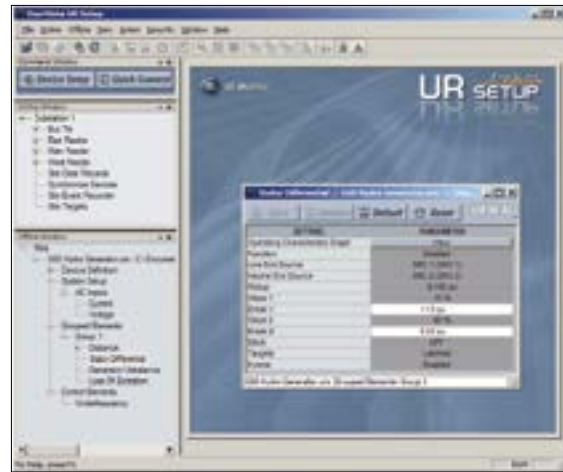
UR SETUP

Device Setup
Quick Connect

Substation 1
Bus Tie
Bay Feeder

Default
Reset

SETTING
PARAMETER
Operating Characteristic Shape
Function
Enabled
Pickup
Slope 1
Break 1
Slope 2
Break 2
Block
OFF
Targets
Latched
Events
Enabled

Control Elements
Synchrocheck

For Help, press F1